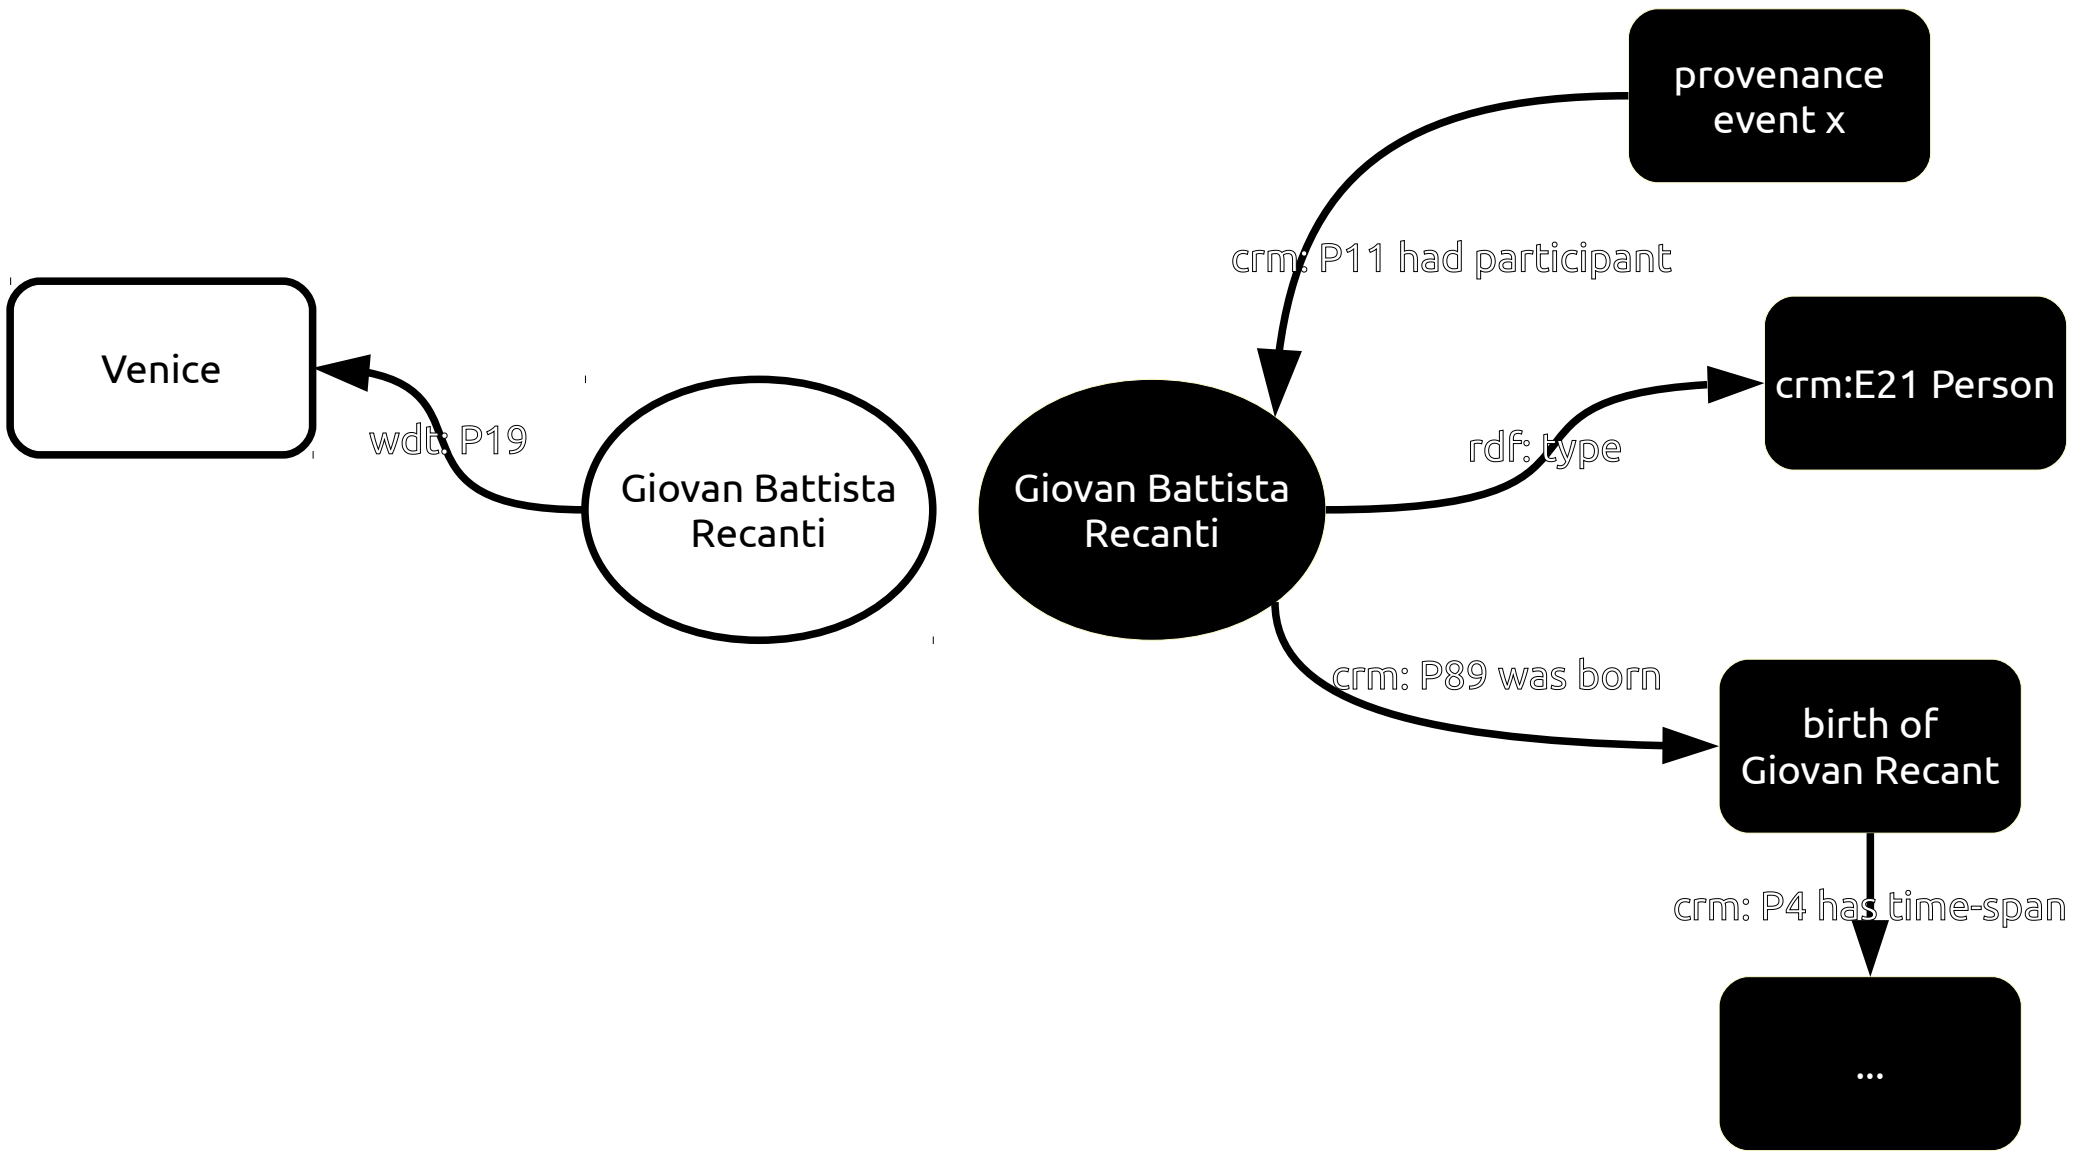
provenance event x

crm: P11 had participant

Venice

wdt: P19

Giovan Battista Recanti

Giovan Battista Recanti

rdf: type

crm:E21 Person

crm: P89 was born

birth of Giovan Recant

crm: P4 has time-span

...